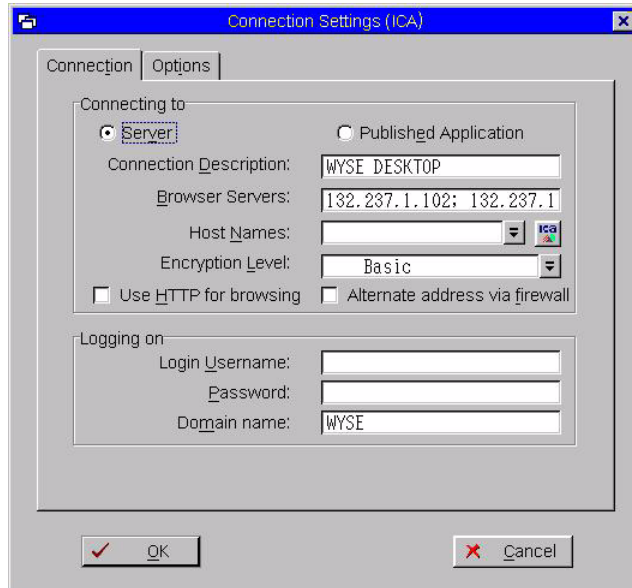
Connection Settings (ICA)

Connection | Options

Connecting to

Server

Published Application

Connection Description: WYSE DESKTOP

Browser Servers: 132.237.1.102; 132.237.1

Host Names:

ICA

Encryption Level: Basic

Use HTTP for browsing

Alternate address via firewall

Logging on

Login Username:

Password:

Domain name: WYSE

OK

Cancel